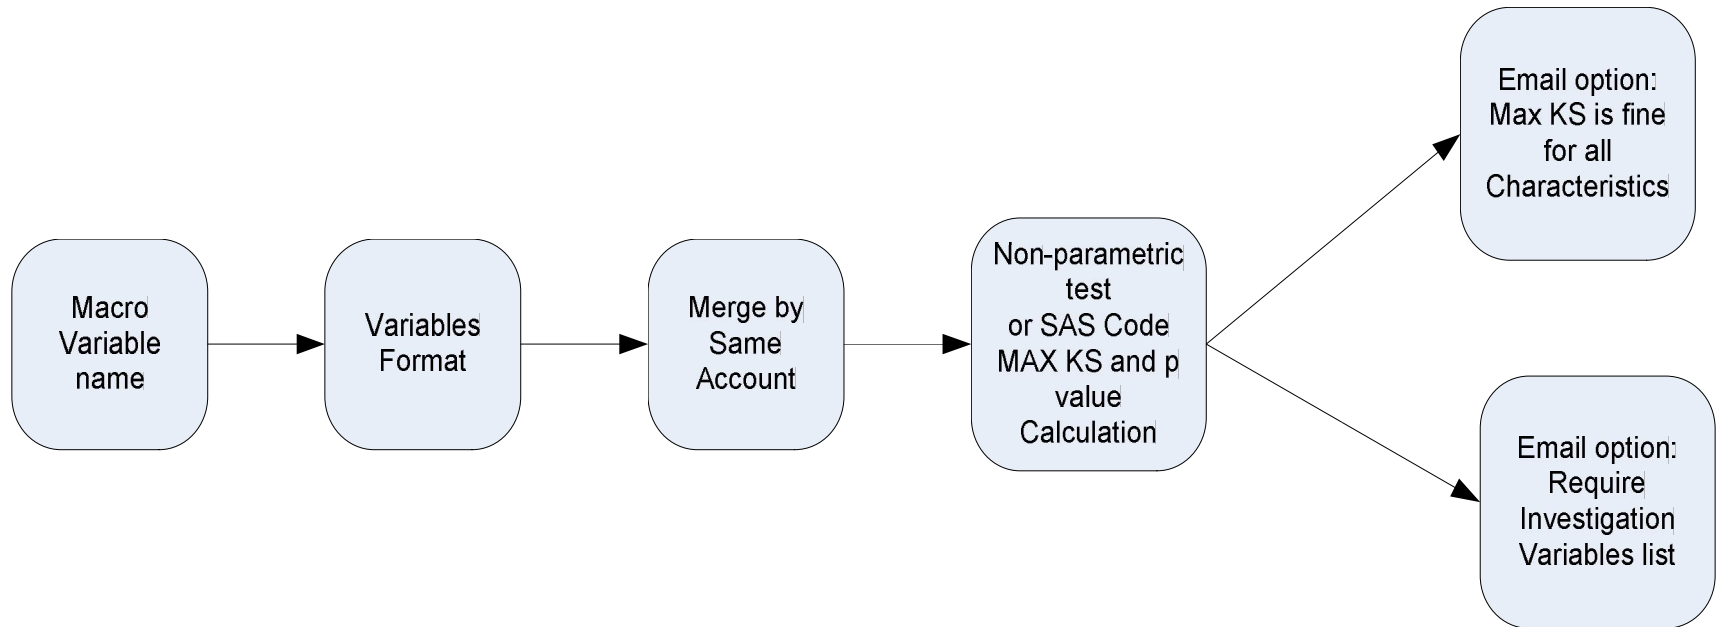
Macro Variable name

Variables Format

Merge by Same Account

Non-parametric test or SAS Code MAX KS and p value Calculation

Email option: Max KS is fine for all Characteristics

Email option: Require Investigation Variables list